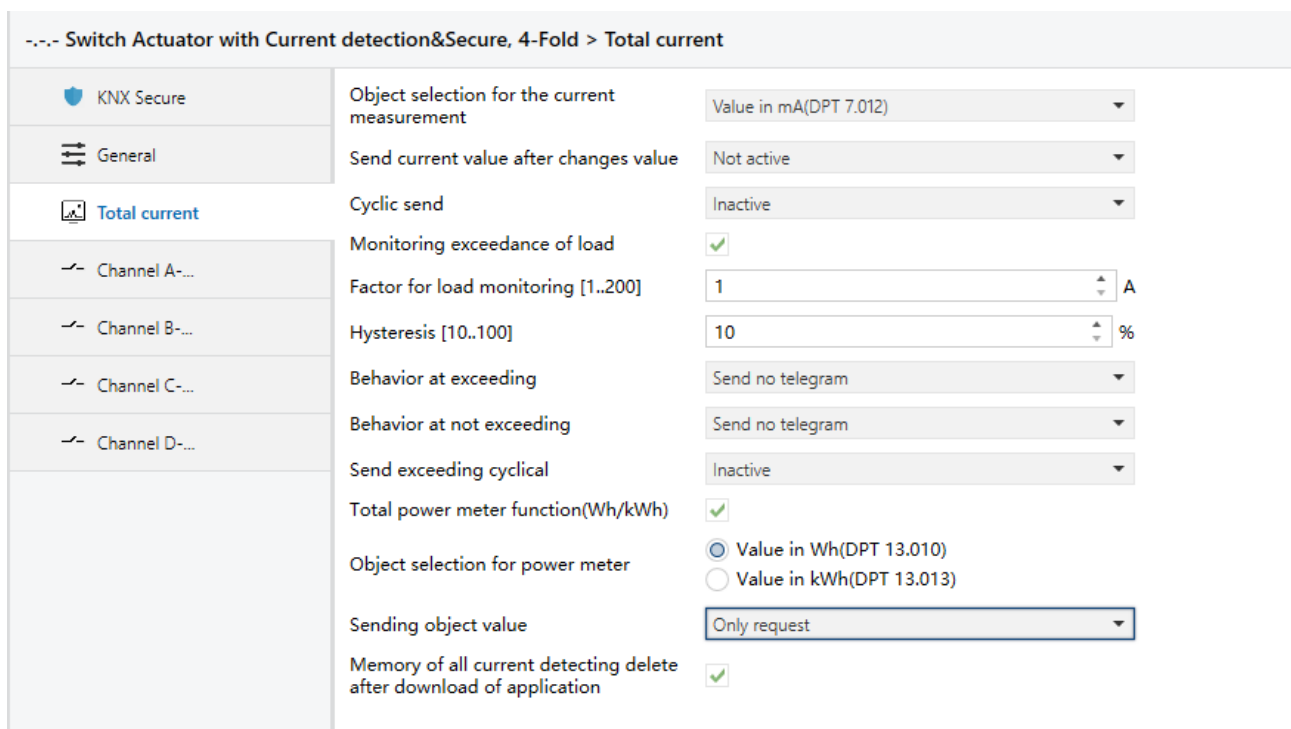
-.-.- Switch Actuator with Current detection&Secure, 4-Fold > Total current

KNX Secure
General
Total current
Channel A-...
Channel B-...
Channel C-...
Channel D-...

| | |
|---|---|
| Object selection for the current measurement | Value in mA(DPT 7.012) |
| Send current value after changes value | Not active |
| Cyclic send | Inactive |
| Monitoring exceedance of load | ✓ |
| Factor for load monitoring [1..200] | 1 A |
| Hysteresis [10..100] | 10 % |
| Behavior at exceeding | Send no telegram |
| Behavior at not exceeding | Send no telegram |
| Send exceeding cyclical | Inactive |
| Total power meter function(Wh/kWh) | ✓ |
| Object selection for power meter | Value in Wh(DPT 13.010) / Value in kWh(DPT 13.013) |
| Sending object value | Only request |
| Memory of all current detecting delete after download of application | ✓ |